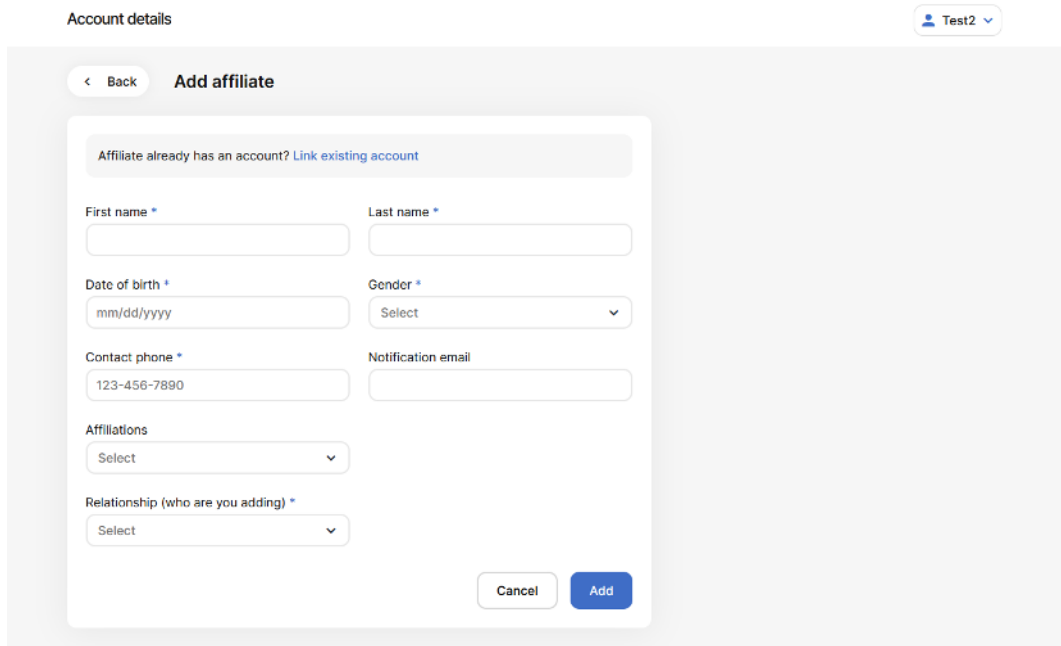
Account details

Test2

Back

Add affiliate

Affiliate already has an account? Link existing account

First name *

Last name *

Date of birth *

mm/dd/yyyy

Gender *

Select

Contact phone *

123-456-7890

Notification email

Affiliations

Select

Relationship (who are you adding) *

Select

Cancel

Add